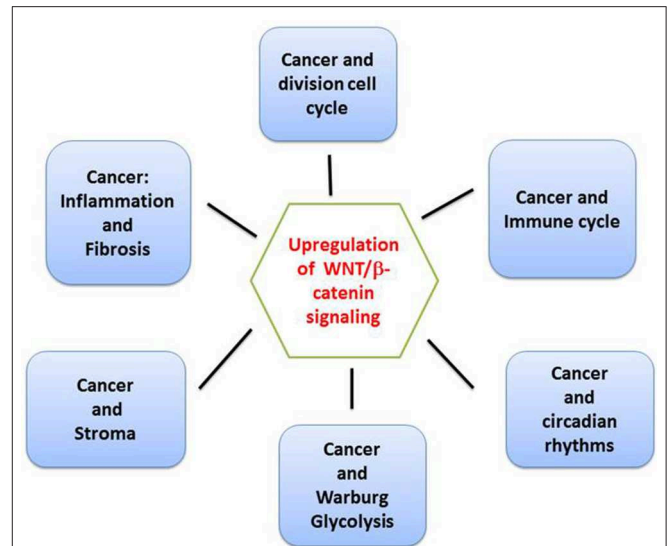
Cancer and division cell cycle

Cancer: Inflammation and Fibrosis

Cancer and Immune cycle

Upregulation of WNT/β-catenin signaling

Cancer and Stroma

Cancer and circadian rhythms

Cancer and Warburg Glycolysis